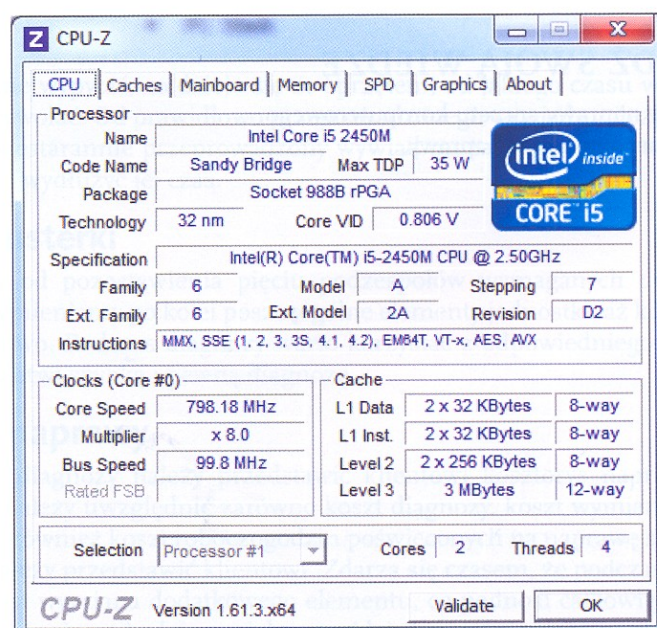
CPU-Z

CPU | Caches | Mainboard | Memory | SPD | Graphics | About

Processor

Name: Intel Core i5 2450M

Code Name: Sandy Bridge | Max TDP: 35 W

Package: Socket 988B rPGA

Technology: 32 nm | Core VID: 0.806 V

intel inside
CORE i5

Specification: Intel(R) Core(TM) i5-2450M CPU @ 2.50GHz

| | | | | | |
|---|---|---|---|---|---|
| Family | 6 | Model | A | Stepping | 7 |
| Ext. Family | 6 | Ext. Model | 2A | Revision | D2 |

Instructions: MMX, SSE (1, 2, 3, 3S, 4.1, 4.2), EM64T, VT-x, AES, AVX

Clocks (Core #0)

| | |
|---|---|
| Core Speed | 798.18 MHz |
| Multiplier | x 8.0 |
| Bus Speed | 99.8 MHz |
| Rated FSB | |

Cache

| | | |
|---|---|---|
| L1 Data | 2 x 32 KBytes | 8-way |
| L1 Inst. | 2 x 32 KBytes | 8-way |
| Level 2 | 2 x 256 KBytes | 8-way |
| Level 3 | 3 MBytes | 12-way |

Selection: Processor #1 | Cores: 2 | Threads: 4

CPU-Z Version 1.61.3.x64 | Validate | OK